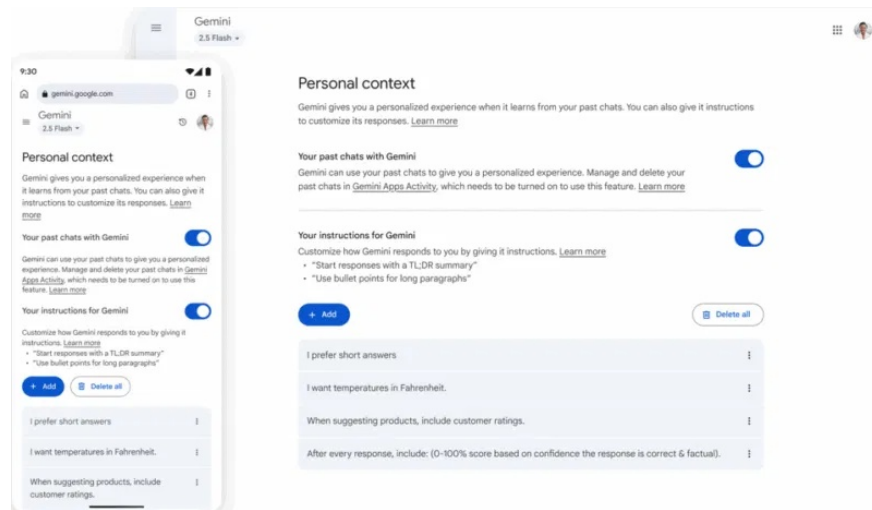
9:30

gemini.google.com

Gemini
2.5 Flash

Personal context

Gemini gives you a personalized experience when it learns from your past chats. You can also give it instructions to customize its responses. Learn more

Your past chats with Gemini

Gemini can use your past chats to give you a personalized experience. Manage and delete your past chats in Gemini Apps Activity, which needs to be turned on to use this feature. Learn more

Your instructions for Gemini

Customize how Gemini responds to you by giving it instructions. Learn more
• "Start responses with a TL;DR summary"
• "Use bullet points for long paragraphs"

+ Add

Delete all

I prefer short answers

I want temperatures in Fahrenheit.

When suggesting products, include customer ratings.

Gemini
2.5 Flash

Personal context

Gemini gives you a personalized experience when it learns from your past chats. You can also give it instructions to customize its responses. Learn more

Your past chats with Gemini

Gemini can use your past chats to give you a personalized experience. Manage and delete your past chats in Gemini Apps Activity, which needs to be turned on to use this feature. Learn more

Your instructions for Gemini

Customize how Gemini responds to you by giving it instructions. Learn more
• "Start responses with a TL;DR summary"
• "Use bullet points for long paragraphs"

+ Add

Delete all

I prefer short answers

I want temperatures in Fahrenheit.

When suggesting products, include customer ratings.

After every response, include: (0-100% score based on confidence the response is correct & factual).